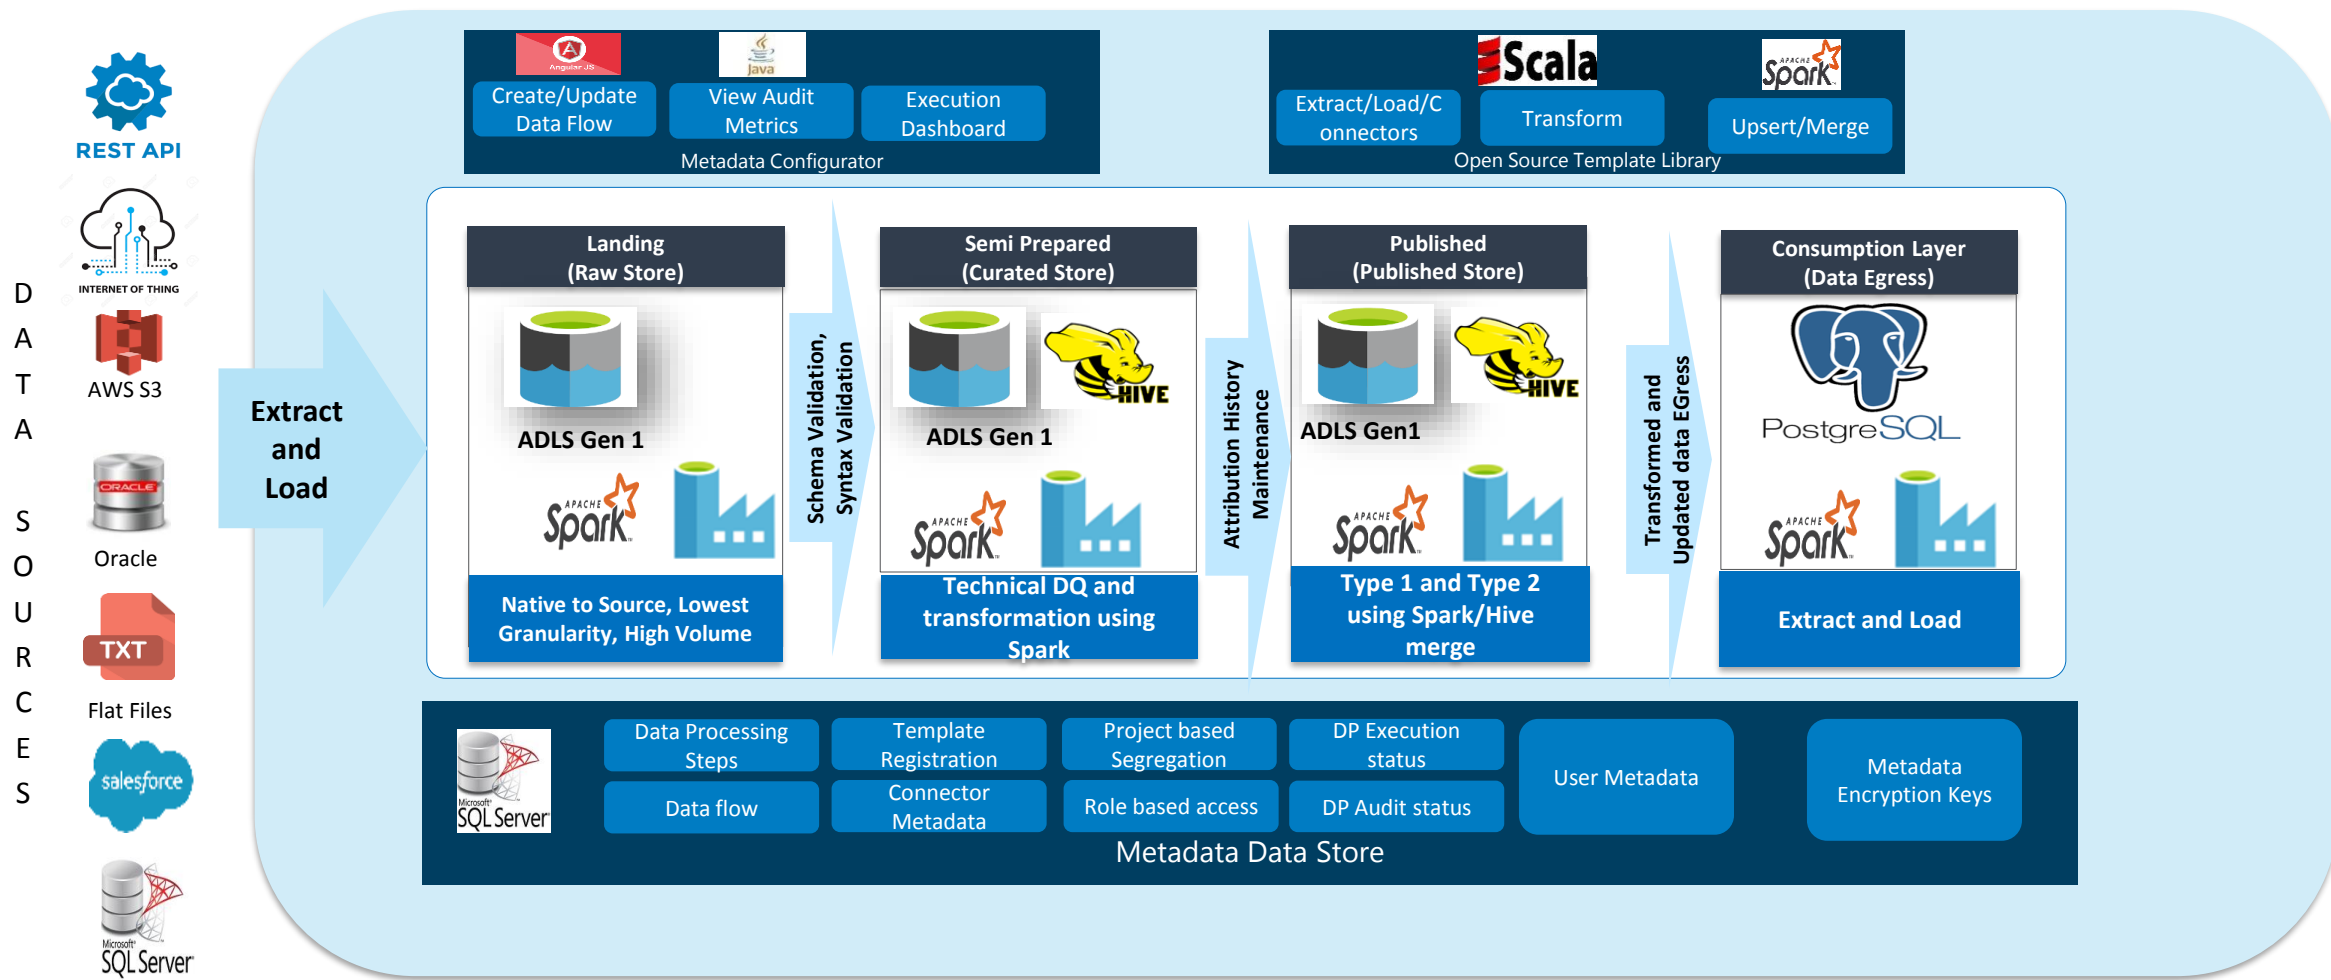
REST API

INTERNET OF THING

AWS S3

Oracle

TXT

Flat Files

salesforce

Microsoft SQL Server

D A T A S O U R C E S

Extract and Load

Angular JS

Create/Update Data Flow

Java

View Audit Metrics

Execution Dashboard

Metadata Configurator

Scala

Spark

Extract/Load/C onnectors

Transform

Upsert/Merge

Open Source Template Library

Landing (Raw Store)

ADLS Gen 1

Spark

Native to Source, Lowest Granularity, High Volume

Schema Validation, Syntax Validation

Semi Prepared (Curated Store)

ADLS Gen 1

HIVE

Spark

Technical DQ and transformation using Spark

Attribution History Maintenance

Published (Published Store)

ADLS Gen1

HIVE

Spark

Type 1 and Type 2 using Spark/Hive merge

Transformed and Updated data EGress

Consumption Layer (Data Egress)

PostgreSQL

Spark

Extract and Load

Microsoft SQL Server

Data Processing Steps

Data flow

Template Registration

Connector Metadata

Project based Segregation

Role based access

DP Execution status

DP Audit status

User Metadata

Metadata Encryption Keys

Metadata Data Store